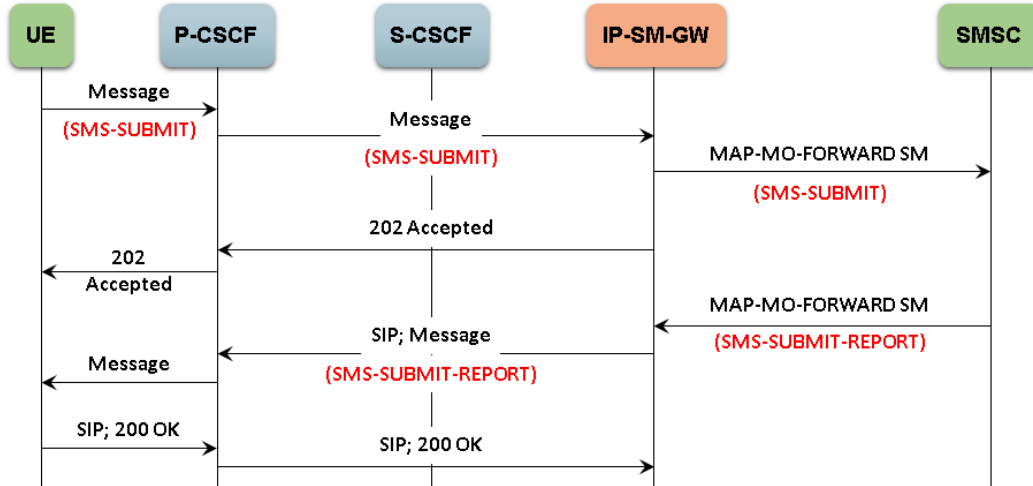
UE
P-CSCF
S-CSCF
IP-SM-GW
SMSC

Message
(SMS-SUBMIT)

Message
(SMS-SUBMIT)

MAP-MO-FORWARD SM
(SMS-SUBMIT)

202 Accepted

202 Accepted

MAP-MO-FORWARD SM
(SMS-SUBMIT-REPORT)

SIP; Message
(SMS-SUBMIT-REPORT)

Message

SIP; 200 OK

SIP; 200 OK